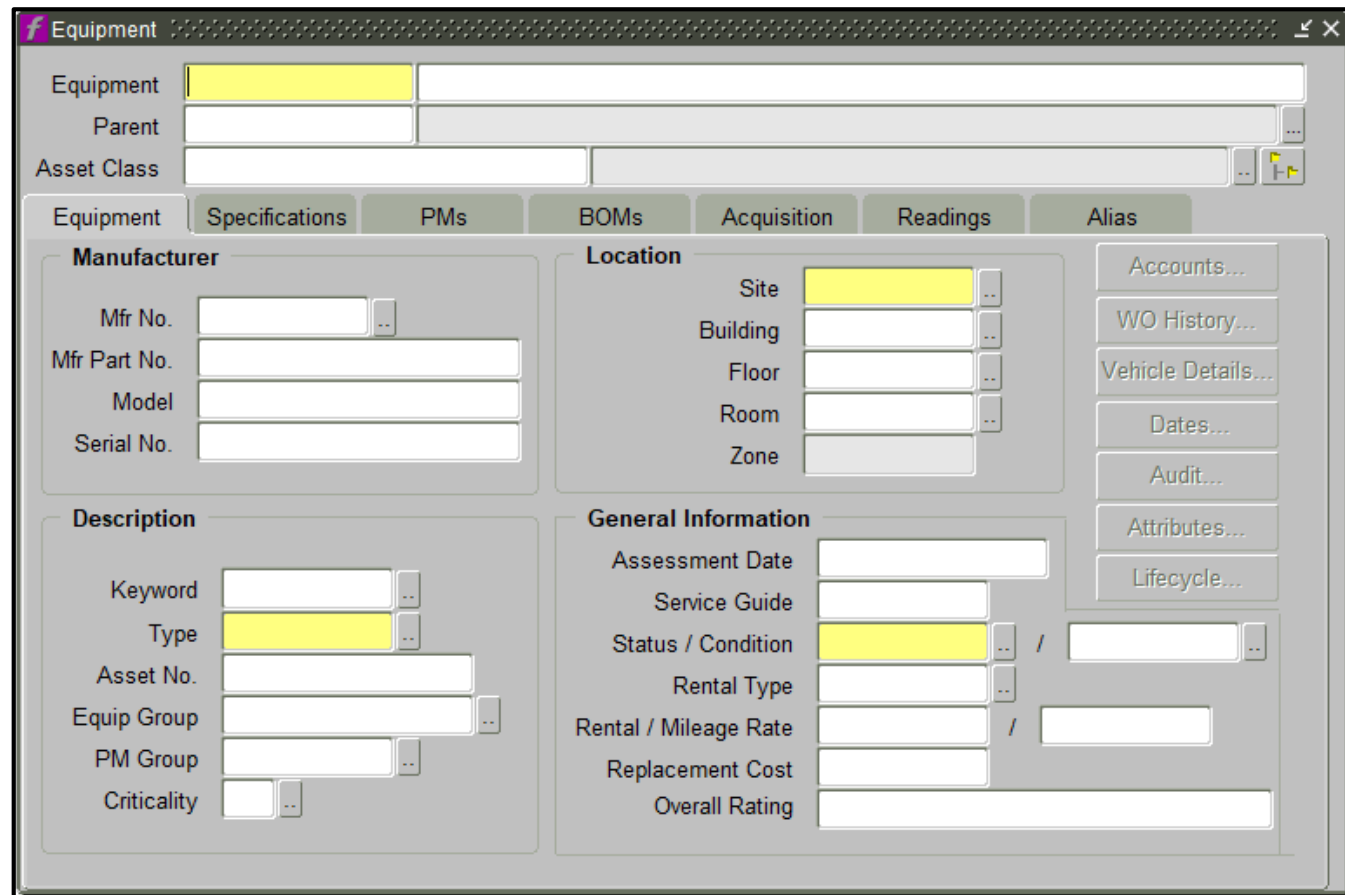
Equipment

Equipment
Parent
Asset Class

Equipment | Specifications | PMs | BOMs | Acquisition | Readings | Alias

Manufacturer
Mfr No.
Mfr Part No.
Model
Serial No.

Location
Site
Building
Floor
Room
Zone

Accounts...
WO History...
Vehicle Details...
Dates...
Audit...
Attributes...
Lifecycle...

Description
Keyword
Type
Asset No.
Equip Group
PM Group
Criticality

General Information
Assessment Date
Service Guide
Status / Condition /
Rental Type
Rental / Mileage Rate /
Replacement Cost
Overall Rating